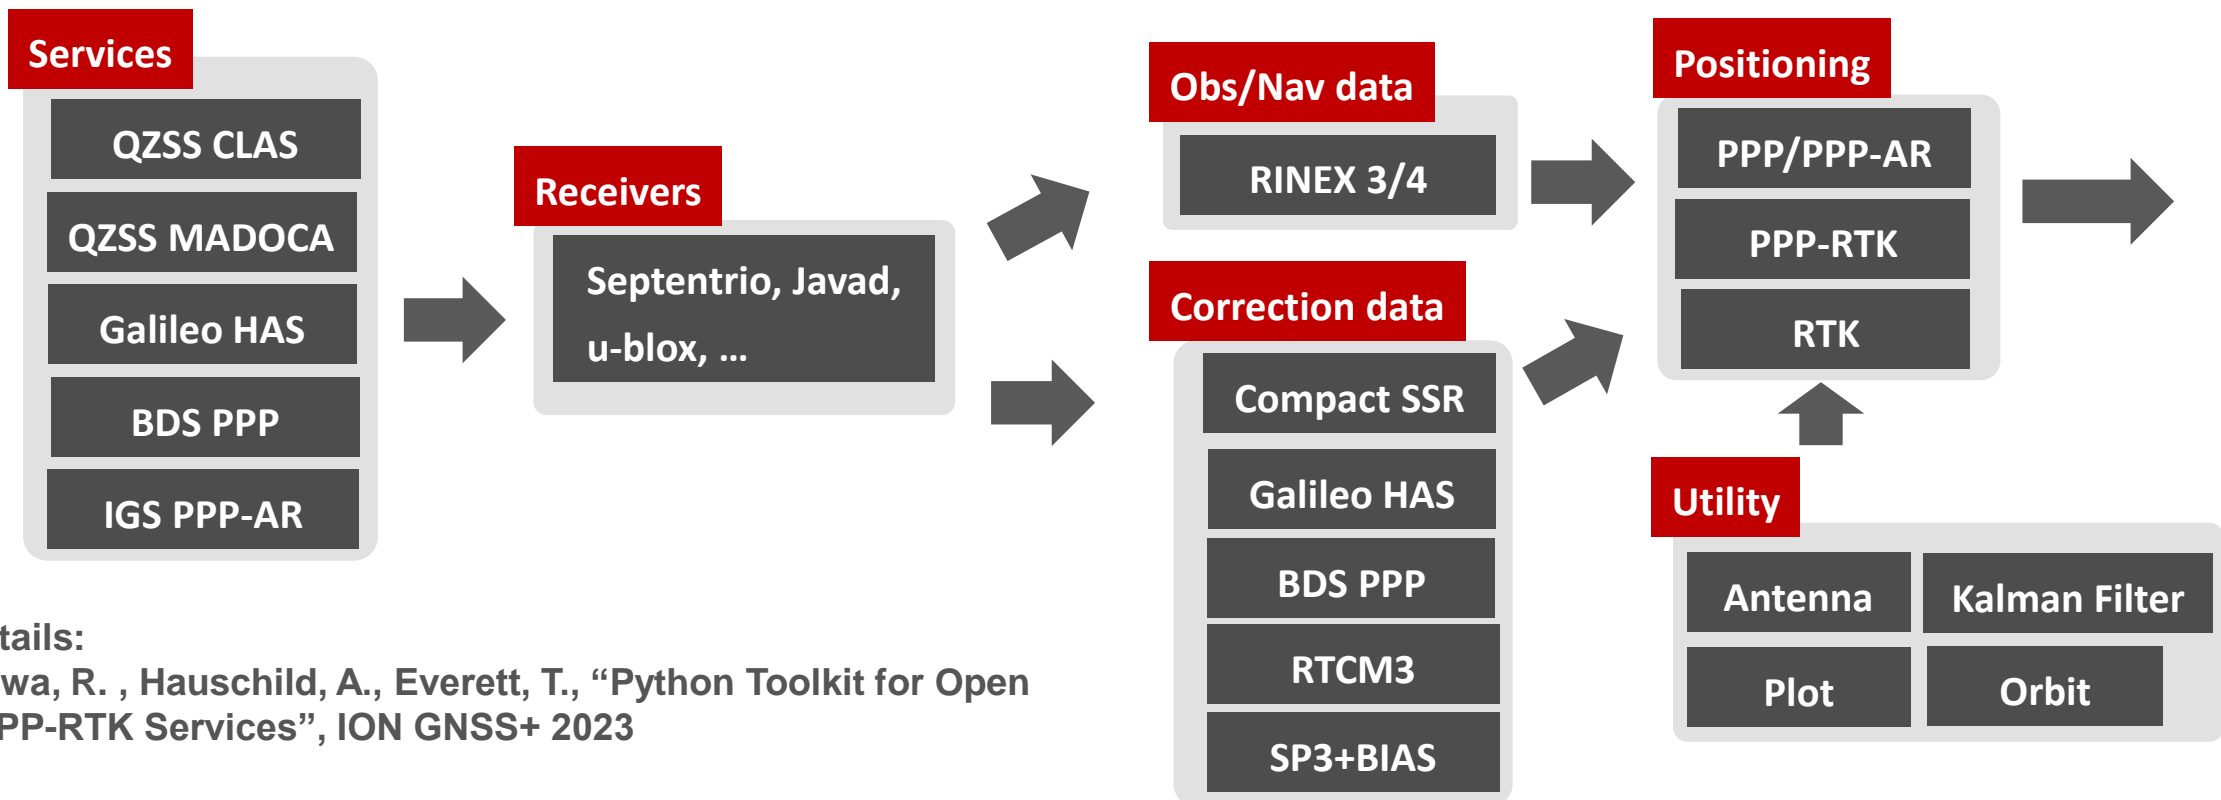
Services

QZSS CLAS

QZSS MADOCA

Galileo HAS

BDS PPP

IGS PPP-AR

Receivers

Septentrio, Javad, u-blox, ...

Obs/Nav data

RINEX 3/4

Correction data

Compact SSR

Galileo HAS

BDS PPP

RTCM3

SP3+BIAS

Positioning

PPP/PPP-AR

PPP-RTK

RTK

Utility

Antenna

Kalman Filter

Plot

Orbit

tails:
wa, R. , Hauschild, A., Everett, T., “Python Toolkit for Open PP-RTK Services”, ION GNSS+ 2023